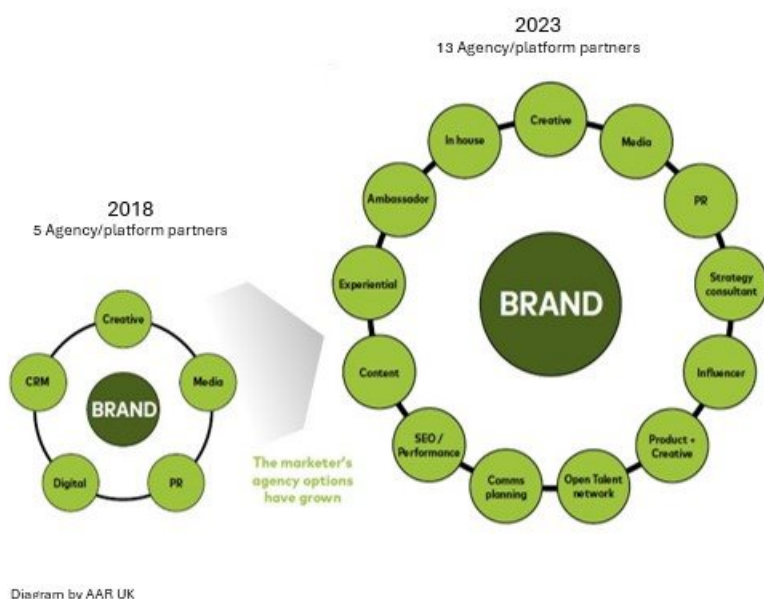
2023
13 Agency/platform partners

Creative
Media
PR
Strategy consultant
Influencer
Product + Creative
Open Talent network
Comms planning
SEO / Performance
Content
Experiential
Ambassador
In house
BRAND

2018
5 Agency/platform partners

Creative
Media
PR
Digital
CRM
BRAND

The marketer's agency options have grown

Diagram by AAR UK